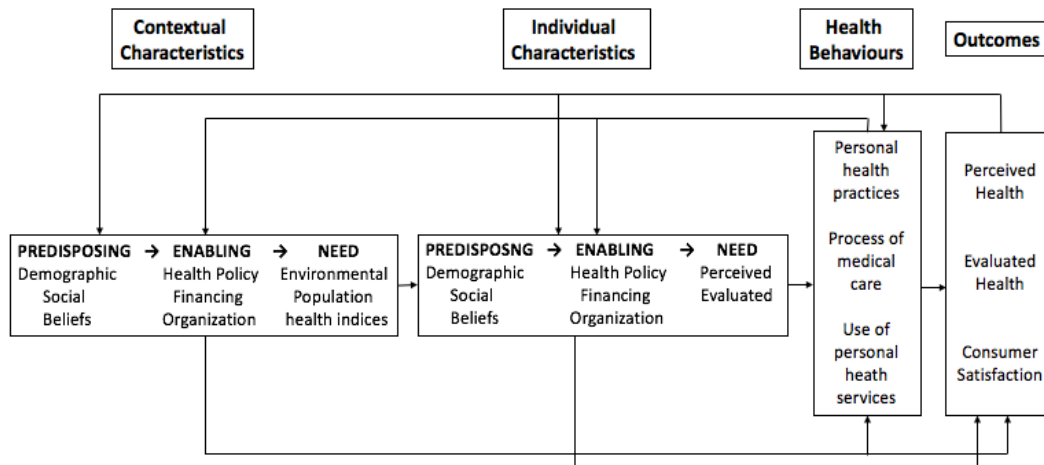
Contextual Characteristics

Individual Characteristics

Health Behaviours

Outcomes

PREDISPOSING → ENABLING → NEED
Demographic
Social
Beliefs

Health Policy
Financing
Organization

Environmental
Population
health indices

PREDISPOSNG → ENABLING → NEED
Demographic
Social
Beliefs

Health Policy
Financing
Organization

Perceived
Evaluated

Personal health practices

Process of medical care

Use of personal heath services

Perceived Health

Evaluated Health

Consumer Satisfaction